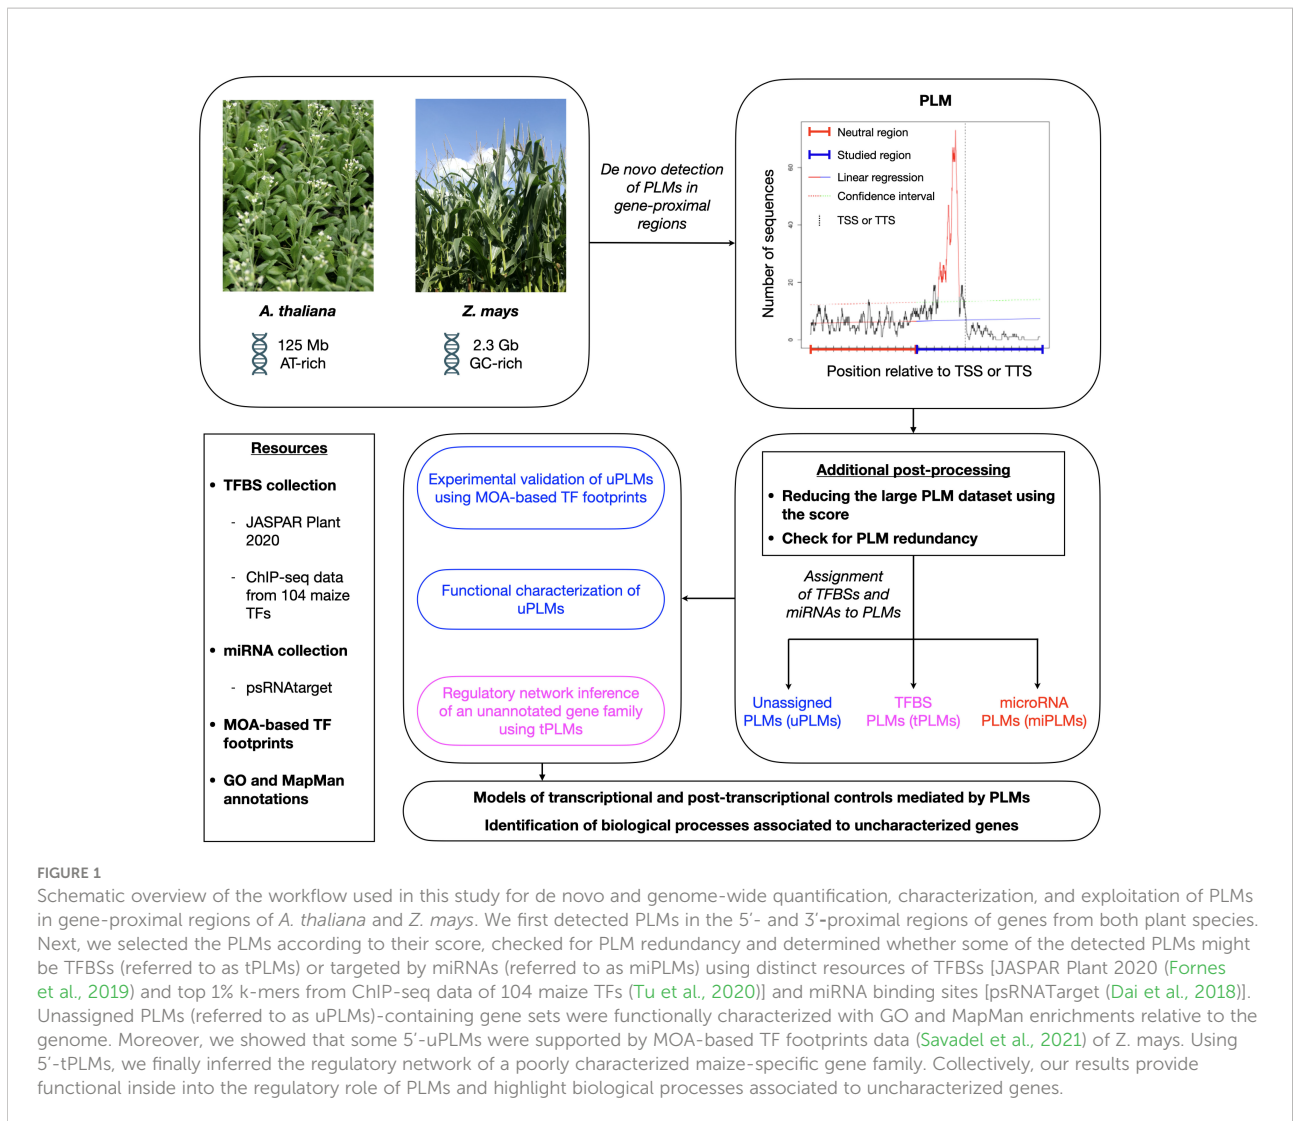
A. thaliana
125 Mb
AT-rich

Z. mays
2.3 Gb
GC-rich

De novo detection of PLMs in gene-proximal regions

PLM

Neutral region
Studied region
Linear regression
Confidence interval
TSS or TTS

Number of sequences

0
20
40
60

Position relative to TSS or TTS

Resources

• TFBS collection

- JASPAR Plant 2020

- ChIP-seq data from 104 maize TFs

• miRNA collection

- psRNAtarget

• MOA-based TF footprints

• GO and MapMan annotations

Experimental validation of uPLMs using MOA-based TF footprints

Functional characterization of uPLMs

Regulatory network inference of an unannotated gene family using tPLMs

Additional post-processing

• Reducing the large PLM dataset using the score

• Check for PLM redundancy

Assignment of TFBSs and miRNAs to PLMs

Unassigned PLMs (uPLMs)

TFBS PLMs (tPLMs)

microRNA PLMs (miPLMs)

Models of transcriptional and post-transcriptional controls mediated by PLMs

Identification of biological processes associated to uncharacterized genes

FIGURE 1
Schematic overview of the workflow used in this study for de novo and genome-wide quantification, characterization, and exploitation of PLMs in gene-proximal regions of A. thaliana and Z. mays. We first detected PLMs in the 5'- and 3'-proximal regions of genes from both plant species. Next, we selected the PLMs according to their score, checked for PLM redundancy and determined whether some of the detected PLMs might be TFBSs (referred to as tPLMs) or targeted by miRNAs (referred to as miPLMs) using distinct resources of TFBSs [JASPAR Plant 2020 (Fornes et al., 2019) and top 1% k-mers from ChIP-seq data of 104 maize TFs (Tu et al., 2020)] and miRNA binding sites [psRNATarget (Dai et al., 2018)]. Unassigned PLMs (referred to as uPLMs)-containing gene sets were functionally characterized with GO and MapMan enrichments relative to the genome. Moreover, we showed that some 5'-uPLMs were supported by MOA-based TF footprints data (Savadel et al., 2021) of Z. mays. Using 5'-tPLMs, we finally inferred the regulatory network of a poorly characterized maize-specific gene family. Collectively, our results provide functional inside into the regulatory role of PLMs and highlight biological processes associated to uncharacterized genes.